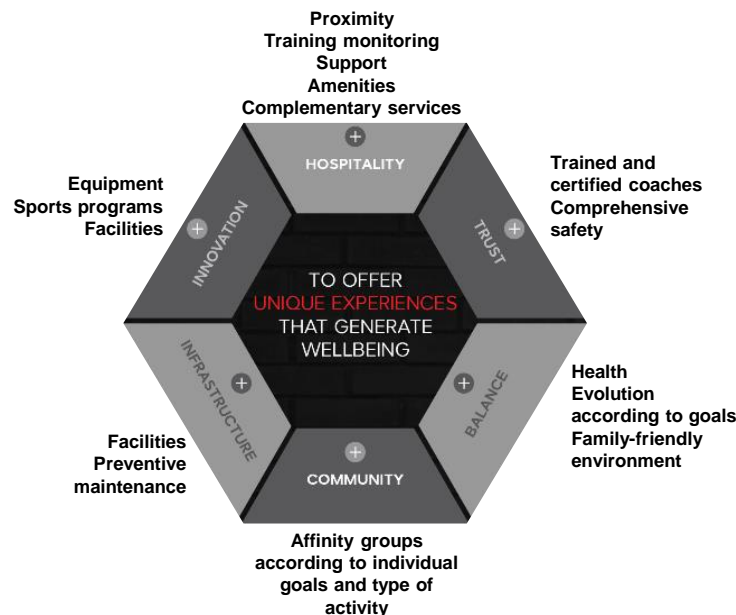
Proximity
Training monitoring
Support
Amenities
Complementary services

HOSPITALITY

Trained and certified coaches
Comprehensive safety

TRUST

Equipment
Sports programs
Facilities

INNOVATION

TO OFFER
UNIQUE EXPERIENCES
THAT GENERATE
WELLBEING

INFRASTRUCTURE

Facilities
Preventive maintenance

BALANCE

Health
Evolution according to goals
Family-friendly environment

COMMUNITY

Affinity groups according to individual goals and type of activity